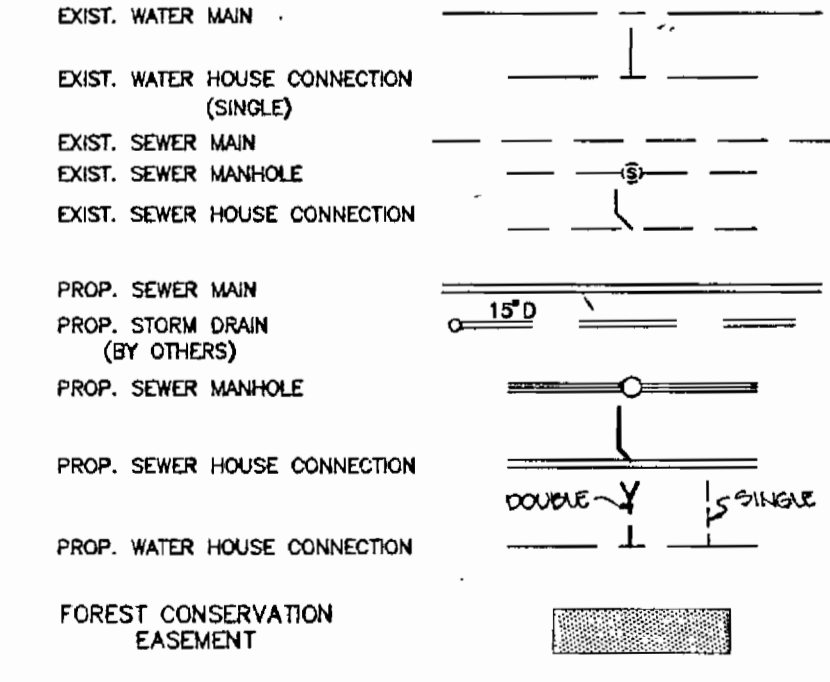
EXIST. WATER MAIN

EXIST. WATER HOUSE CONNECTION (SINGLE)

EXIST. SEWER MAIN

EXIST. SEWER MANHOLE

S

EXIST. SEWER HOUSE CONNECTION

PROP. SEWER MAIN

PROP. STORM DRAIN (BY OTHERS)

15"D

PROP. SEWER MANHOLE

PROP. SEWER HOUSE CONNECTION

DOUBLE

SINGLE

PROP. WATER HOUSE CONNECTION

FOREST CONSERVATION EASEMENT